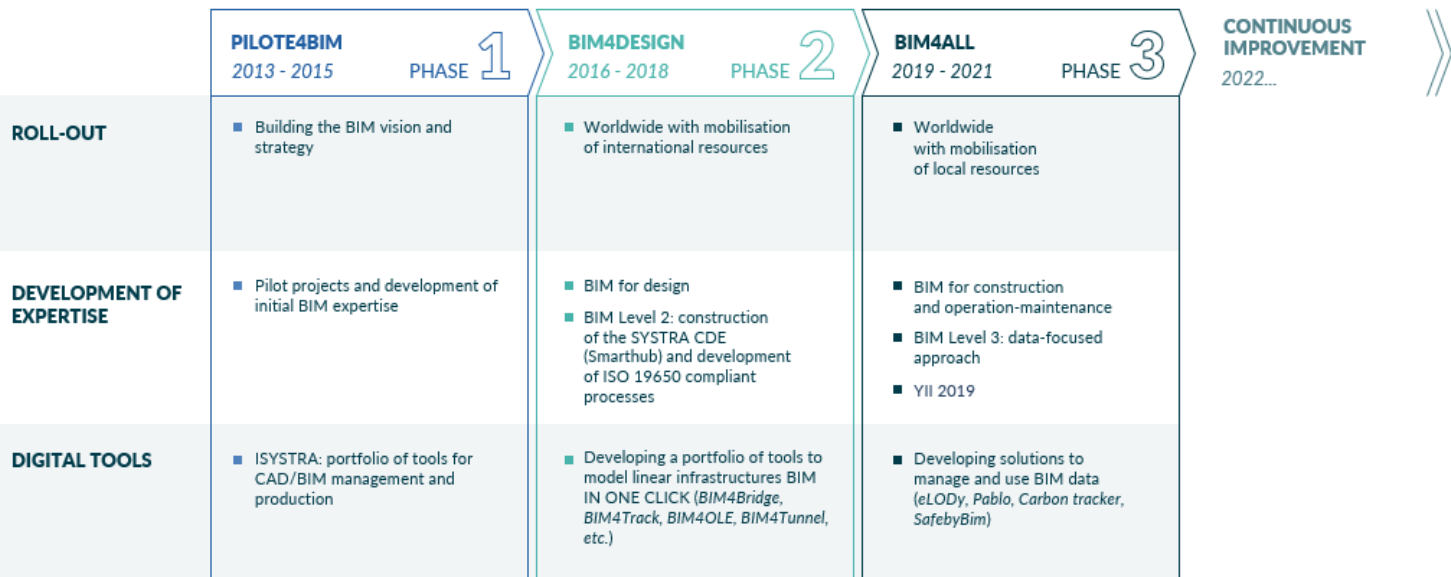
| | PILOTE4BIM 2013 - 2015 PHASE 1 | BIM4DESIGN 2016 - 2018 PHASE 2 | BIM4ALL 2019 - 2021 PHASE 3 | CONTINUOUS IMPROVEMENT 2022... |
|---|---|---|---|---|
| ROLL-OUT | Building the BIM vision and strategy | Worldwide with mobilisation of international resources | Worldwide with mobilisation of local resources | |
| DEVELOPMENT OF EXPERTISE | Pilot projects and development of initial BIM expertise | BIM for design; BIM Level 2: construction of the SYSTRA CDE (Smarthub) and development of ISO 19650 compliant processes | BIM for construction and operation-maintenance; BIM Level 3: data-focused approach; YII 2019 | |
| DIGITAL TOOLS | ISYSTRA: portfolio of tools for CAD/BIM management and production | Developing a portfolio of tools to model linear infrastructures BIM IN ONE CLICK (*BIM4Bridge, BIM4Track, BIM4OLE, BIM4Tunnel, etc.*) | Developing solutions to manage and use BIM data (*eLODy, Pablo, Carbon tracker, SafebyBim*) | |